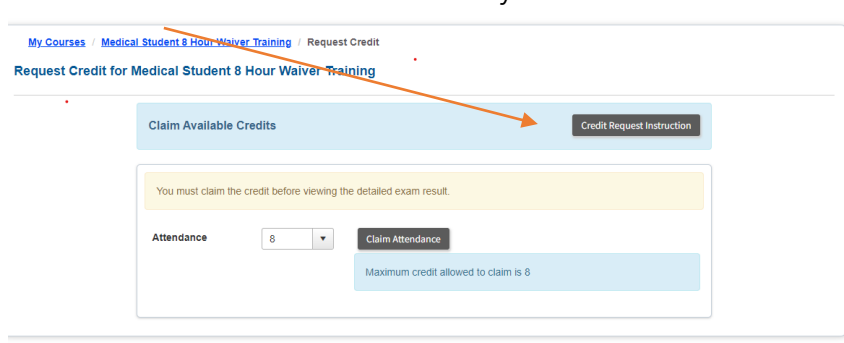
My Courses / Medical Student 8 Hour Waiver Training / Request Credit

Request Credit for Medical Student 8 Hour Waiver Training

Claim Available Credits

Credit Request Instruction

You must claim the credit before viewing the detailed exam result.

Attendance 8

Claim Attendance

Maximum credit allowed to claim is 8